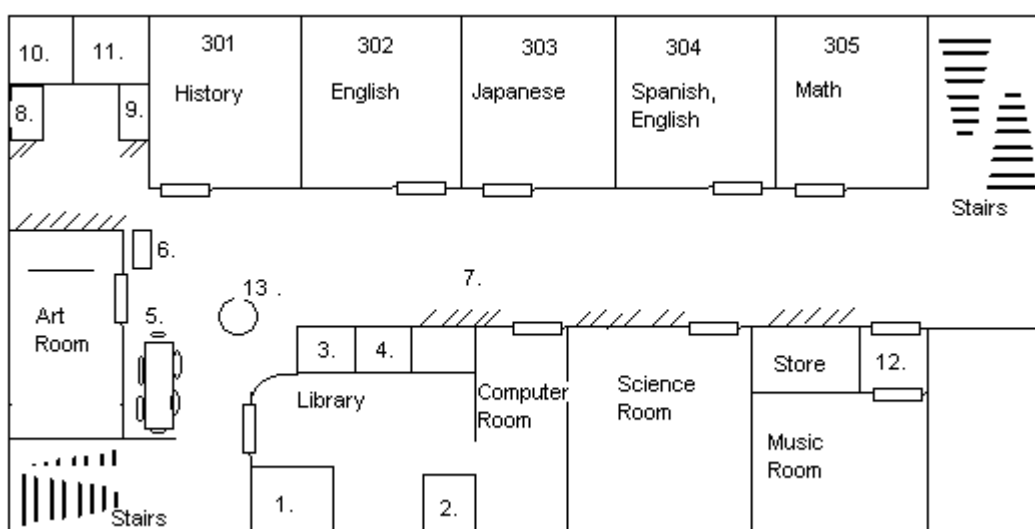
10. 11.

8. 9.

301 History

302 English

303 Japanese

304 Spanish, English

305 Math

Stairs

6.

7.

13 .

Art Room

5.

3. 4.

Library

Computer Room

Science Room

Store

12.

Music Room

Stairs

1.

2.